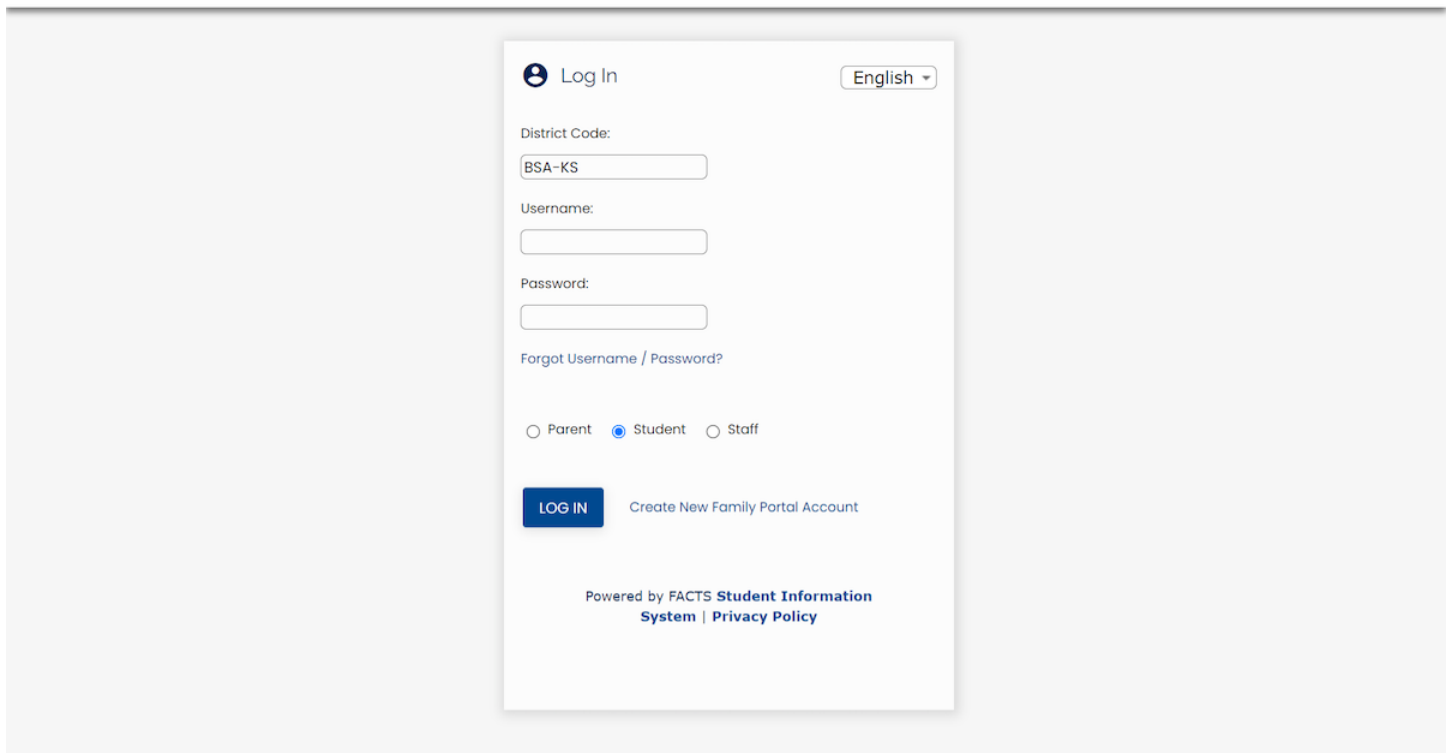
Log In

English

District Code:

BSA-KS

Username:

Password:

Forgot Username / Password?

Parent Student Staff

LOG IN

Create New Family Portal Account

Powered by FACTS **Student Information System** | **Privacy Policy**